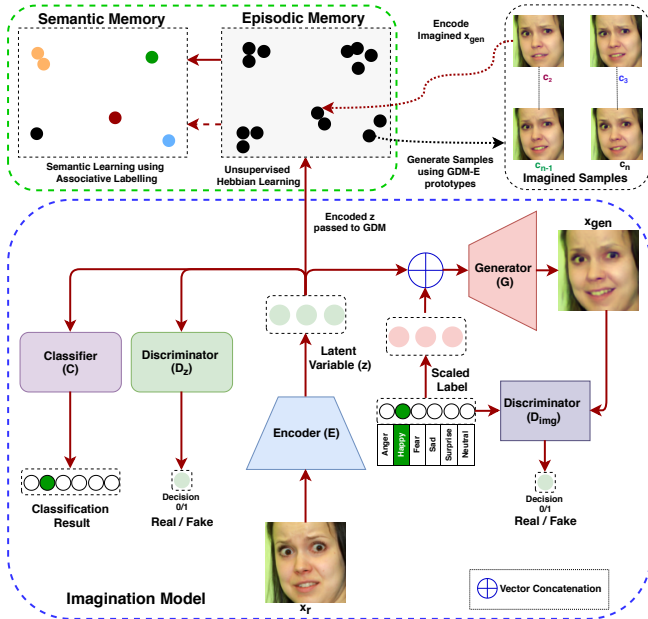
Semantic Memory

Episodic Memory

Encode Imagined $x_{gen}$

$c_2$

$c_3$

$c_{n-1}$

$c_n$

Semantic Learning using Associative Labelling

Unsupervised Hebbian Learning

Generate Samples using GDM-E prototypes

Imagined Samples

Encoded z passed to GDM

$x_{gen}$

Generator (G)

Classifier (C)

Discriminator ($D_z$)

Latent Variable (z)

Scaled Label

Encoder (E)

Discriminator ($D_{img}$)

Anger

Happy

Fear

Sad

Surprise

Neutral

Classification Result

Decision 0/1

Real / Fake

Decision 0/1

Real / Fake

Imagination Model

$x_r$

Vector Concatenation